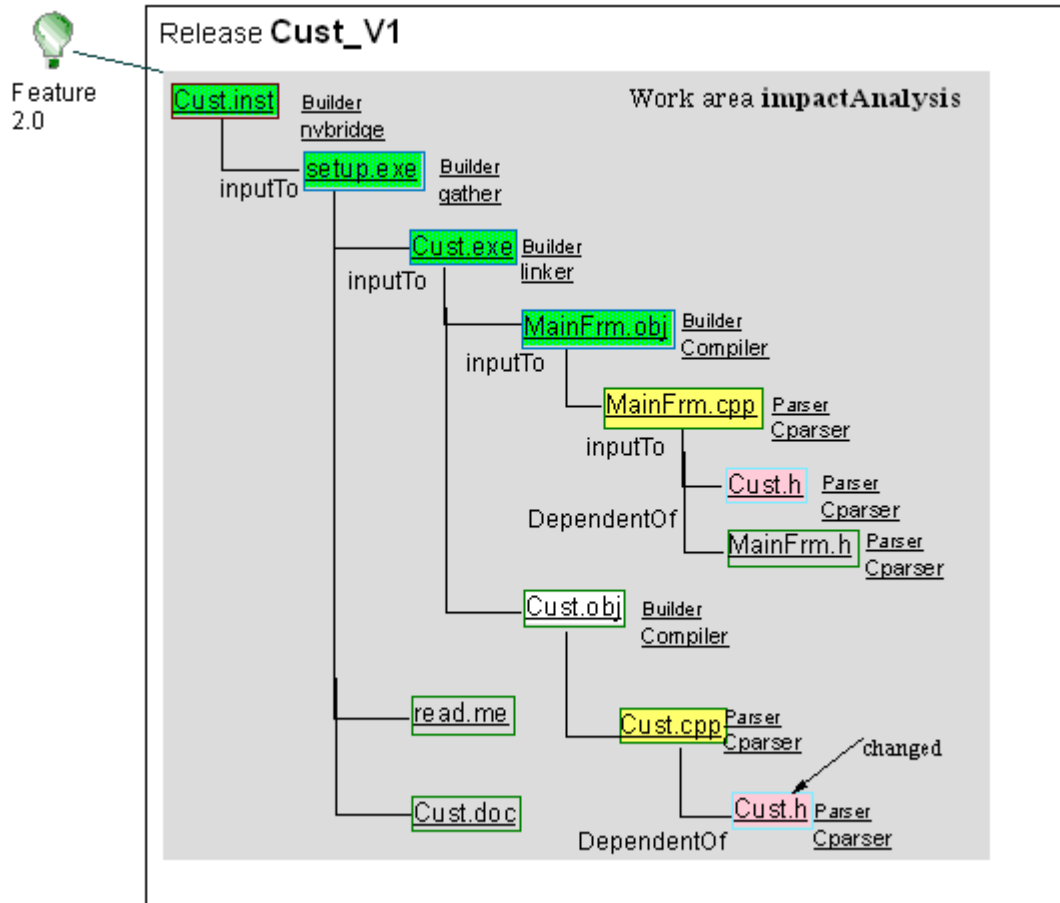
Feature 2.0

Release Cust_V1

Work area impactAnalysis

Cust.inst Builder nvbridge

inputTo

setup.exe Builder gather

inputTo

Cust.exe Builder linker

inputTo

MainFrm.obj Builder Compiler

inputTo

MainFrm.cpp Parser Cparser

DependentOf

Cust.h Parser Cparser

MainFrm.h Parser Cparser

Cust.obj Builder Compiler

read.me

Cust.cpp Parser Cparser

changed

Cust.doc

DependentOf

Cust.h Parser Cparser